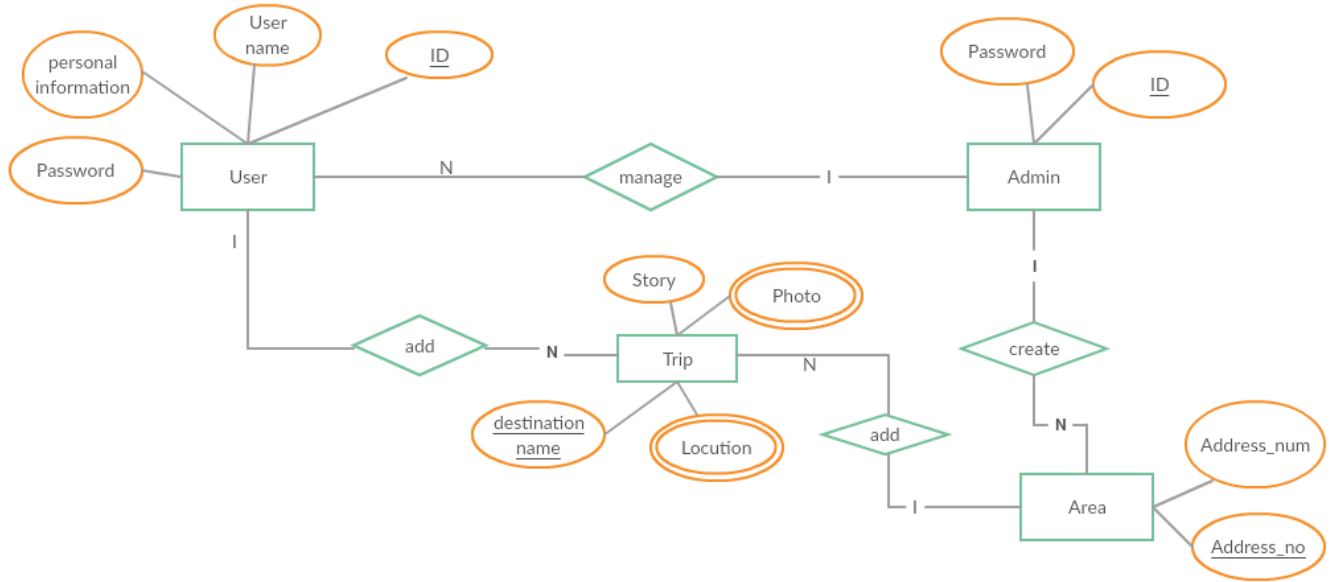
personal information

User name

ID

Password

User

N

manage

I

Admin

Password

ID

I

I

Story

Photo

add

N

Trip

N

create

destination name

Locution

add

N

Address_num

I

Area

Address_no